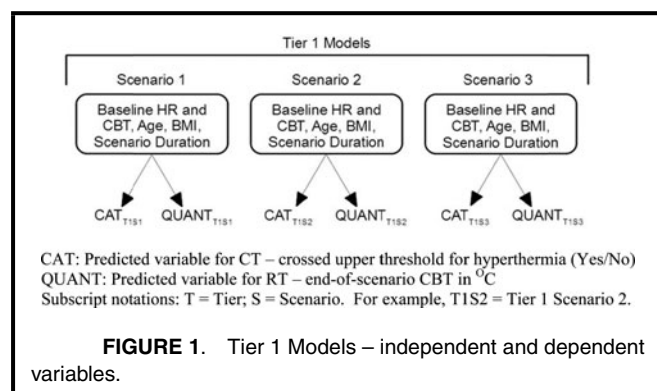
Tier 1 Models

Scenario 1

Baseline HR and CBT, Age, BMI, Scenario Duration

Scenario 2

Baseline HR and CBT, Age, BMI, Scenario Duration

Scenario 3

Baseline HR and CBT, Age, BMI, Scenario Duration

$CAT_{T1S1}$ $QUANT_{T1S1}$ $CAT_{T1S2}$ $QUANT_{T1S2}$ $CAT_{T1S3}$ $QUANT_{T1S3}$

CAT: Predicted variable for CT – crossed upper threshold for hyperthermia (Yes/No)
QUANT: Predicted variable for RT – end-of-scenario CBT in $^{O}C$
Subscript notations: T = Tier; S = Scenario. For example, T1S2 = Tier 1 Scenario 2.

**FIGURE 1**. Tier 1 Models – independent and dependent variables.